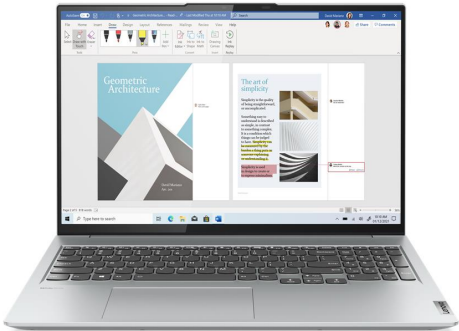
Geometric Architecture

The art of simplicity

Simplicity is the result of long toughness, or so simple and easy

Something easy to understand is described as simple, in contrast to something complex. It is a tradition which things can be judged to have. Simplicity can be measured by the burden a thing puts on someone explaining or understanding it.

Simplicity is about trying to know or to better understand.